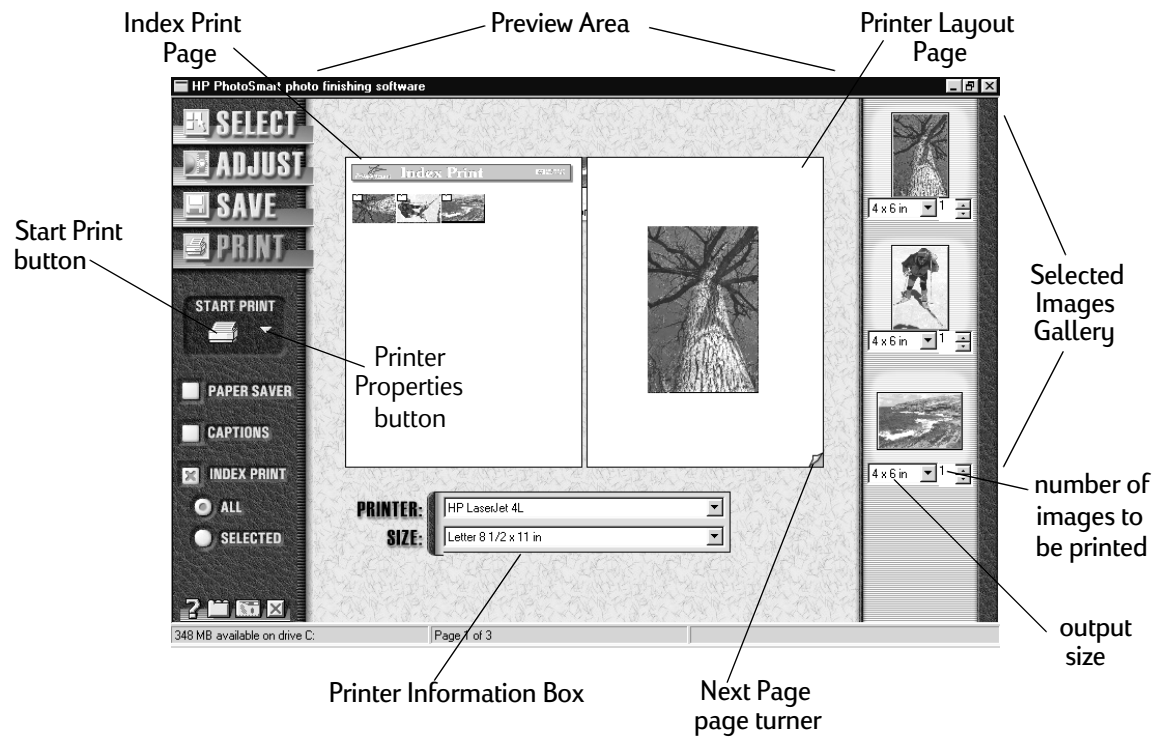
Index Print Page

Preview Area

Printer Layout Page

HP PhotoSmart photo finishing software

SELECT
ADJUST
SAVE
PRINT

Start Print button

START PRINT

Printer Properties button

PAPER SAVER
CAPTIONS
INDEX PRINT
ALL
SELECTED

Index Print

4 x 6 in 1
4 x 6 in 1
4 x 6 in 1

Selected Images Gallery

number of images to be printed

output size

PRINTER: HP LaserJet 4L
SIZE: Letter 8 1/2 x 11 in

348 MB available on drive C:
Page 1 of 3

Printer Information Box

Next Page page turner